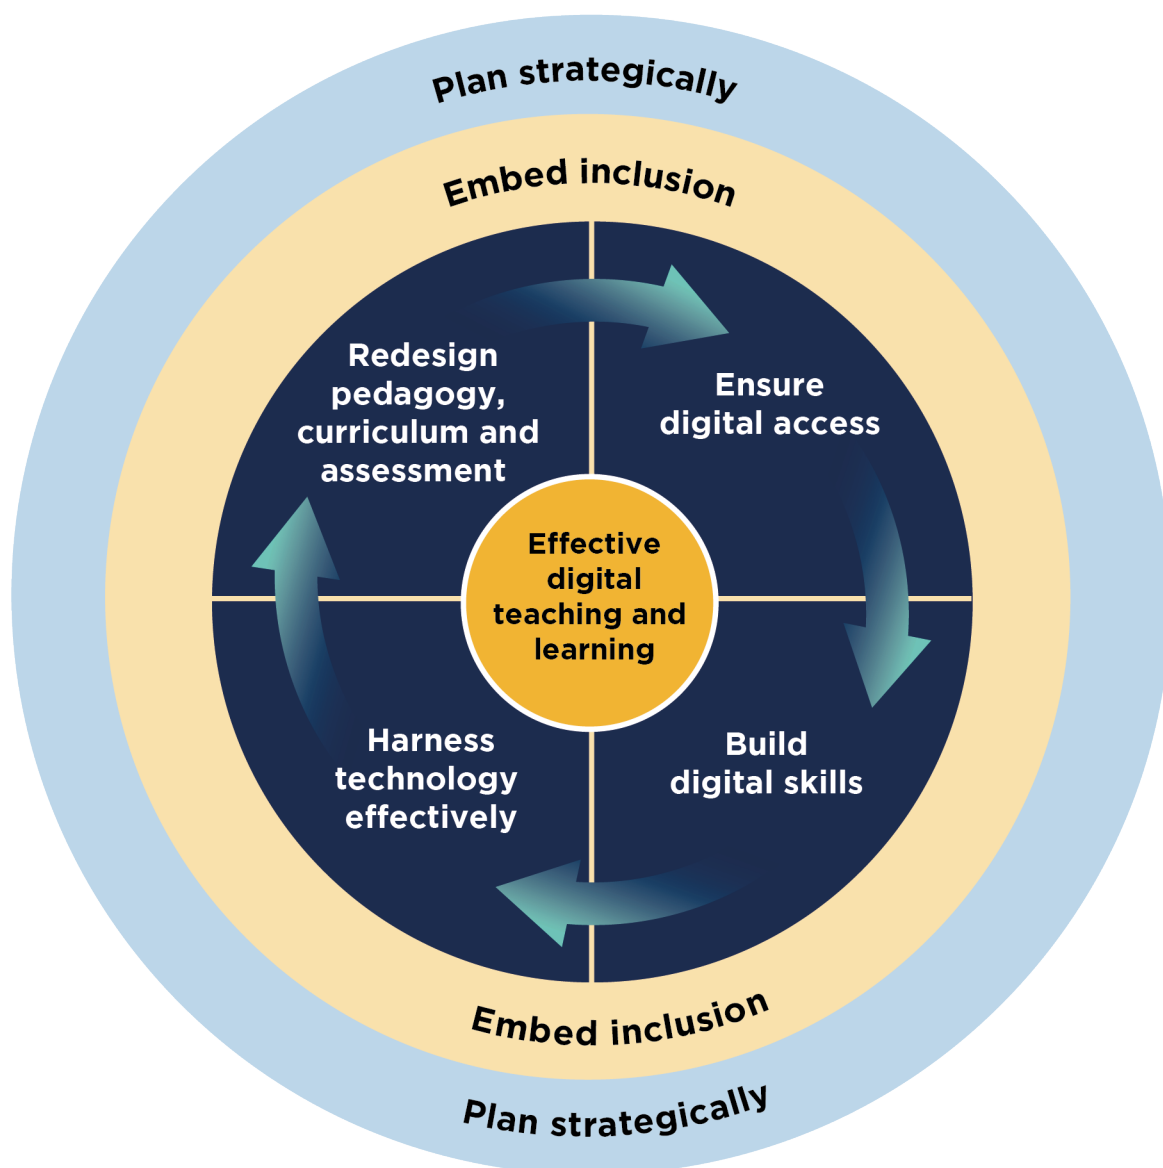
Plan strategically

Embed inclusion

Redesign pedagogy, curriculum and assessment

Ensure digital access

Effective digital teaching and learning

Harness technology effectively

Build digital skills

Embed inclusion

Plan strategically